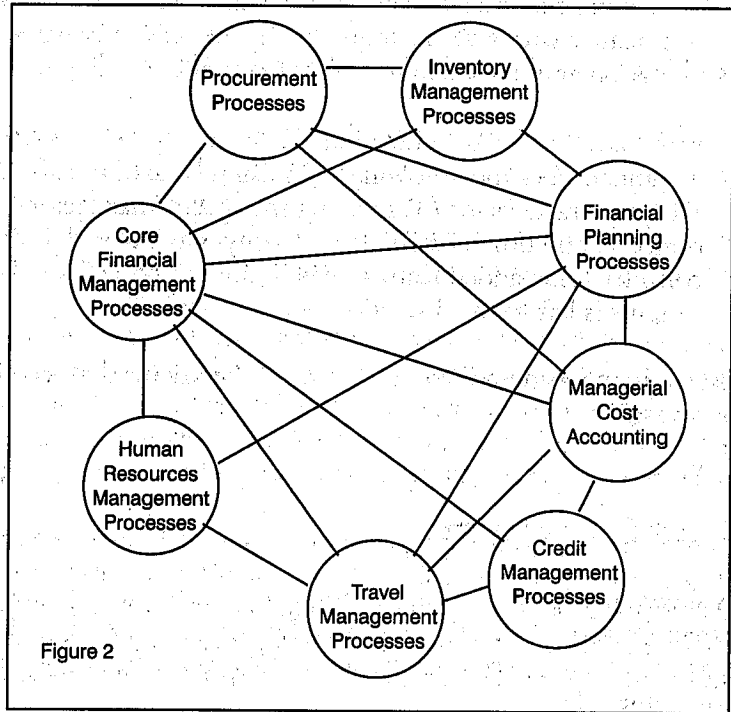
Procurement Processes

Inventory Management Processes

Financial Planning Processes

Core Financial Management Processes

Managerial Cost Accounting

Human Resources Management Processes

Credit Management Processes

Travel Management Processes

Figure 2